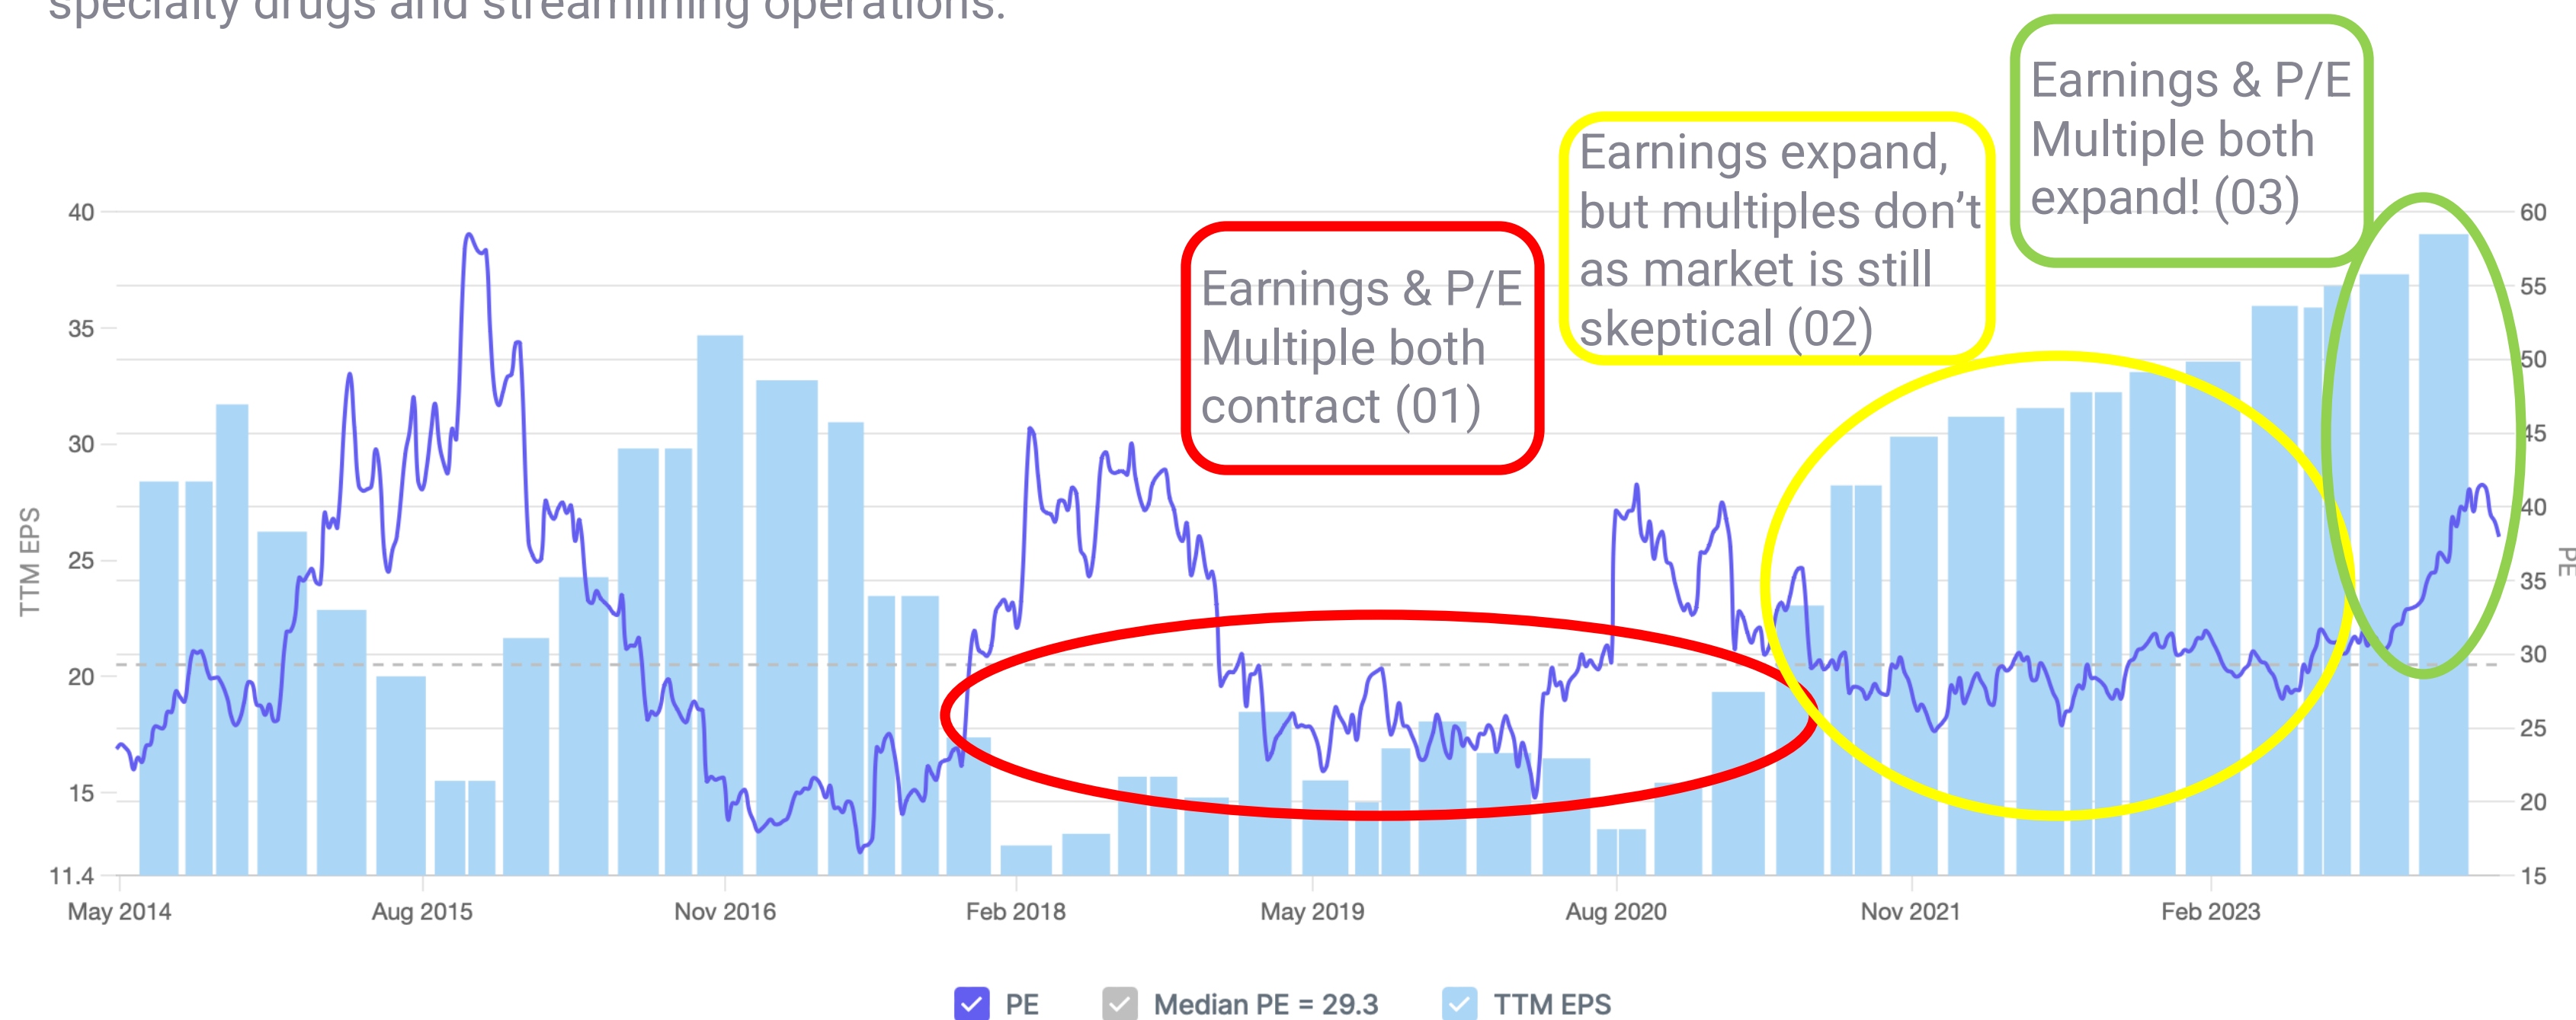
specialty drugs and streamlining operations.

Earnings & P/E Multiple both contract (01)

Earnings expand, but multiples don't as market is still skeptical (02)

Earnings & P/E Multiple both expand! (03)

TTM EPS

40
35
30
25
20
15
11.4

PE

60
55
50
45
40
35
30
25
20
15

May 2014 Aug 2015 Nov 2016 Feb 2018 May 2019 Aug 2020 Nov 2021 Feb 2023

PE Median PE = 29.3 TTM EPS